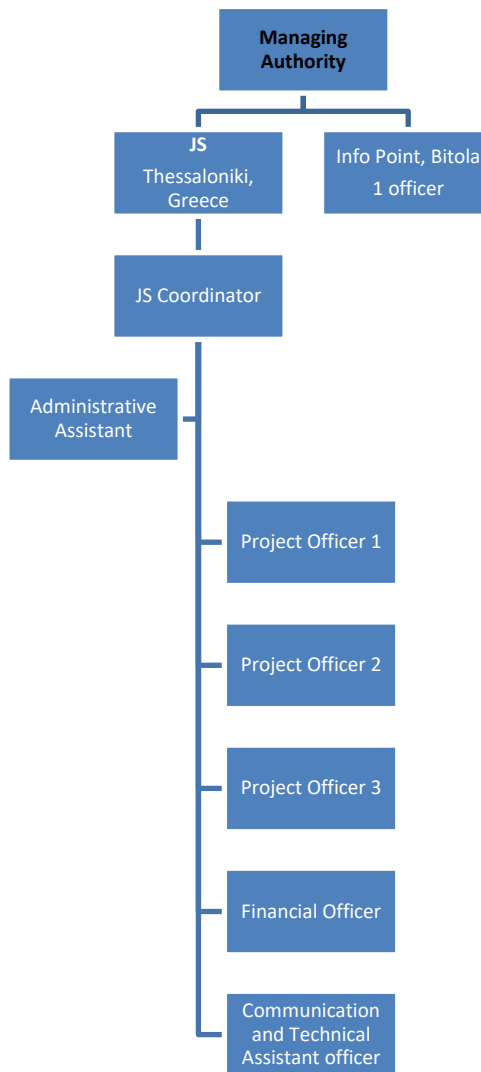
Managing Authority

JS
Thessaloniki, Greece

Info Point, Bitola
1 officer

JS Coordinator

Administrative Assistant

Project Officer 1

Project Officer 2

Project Officer 3

Financial Officer

Communication and Technical Assistant officer